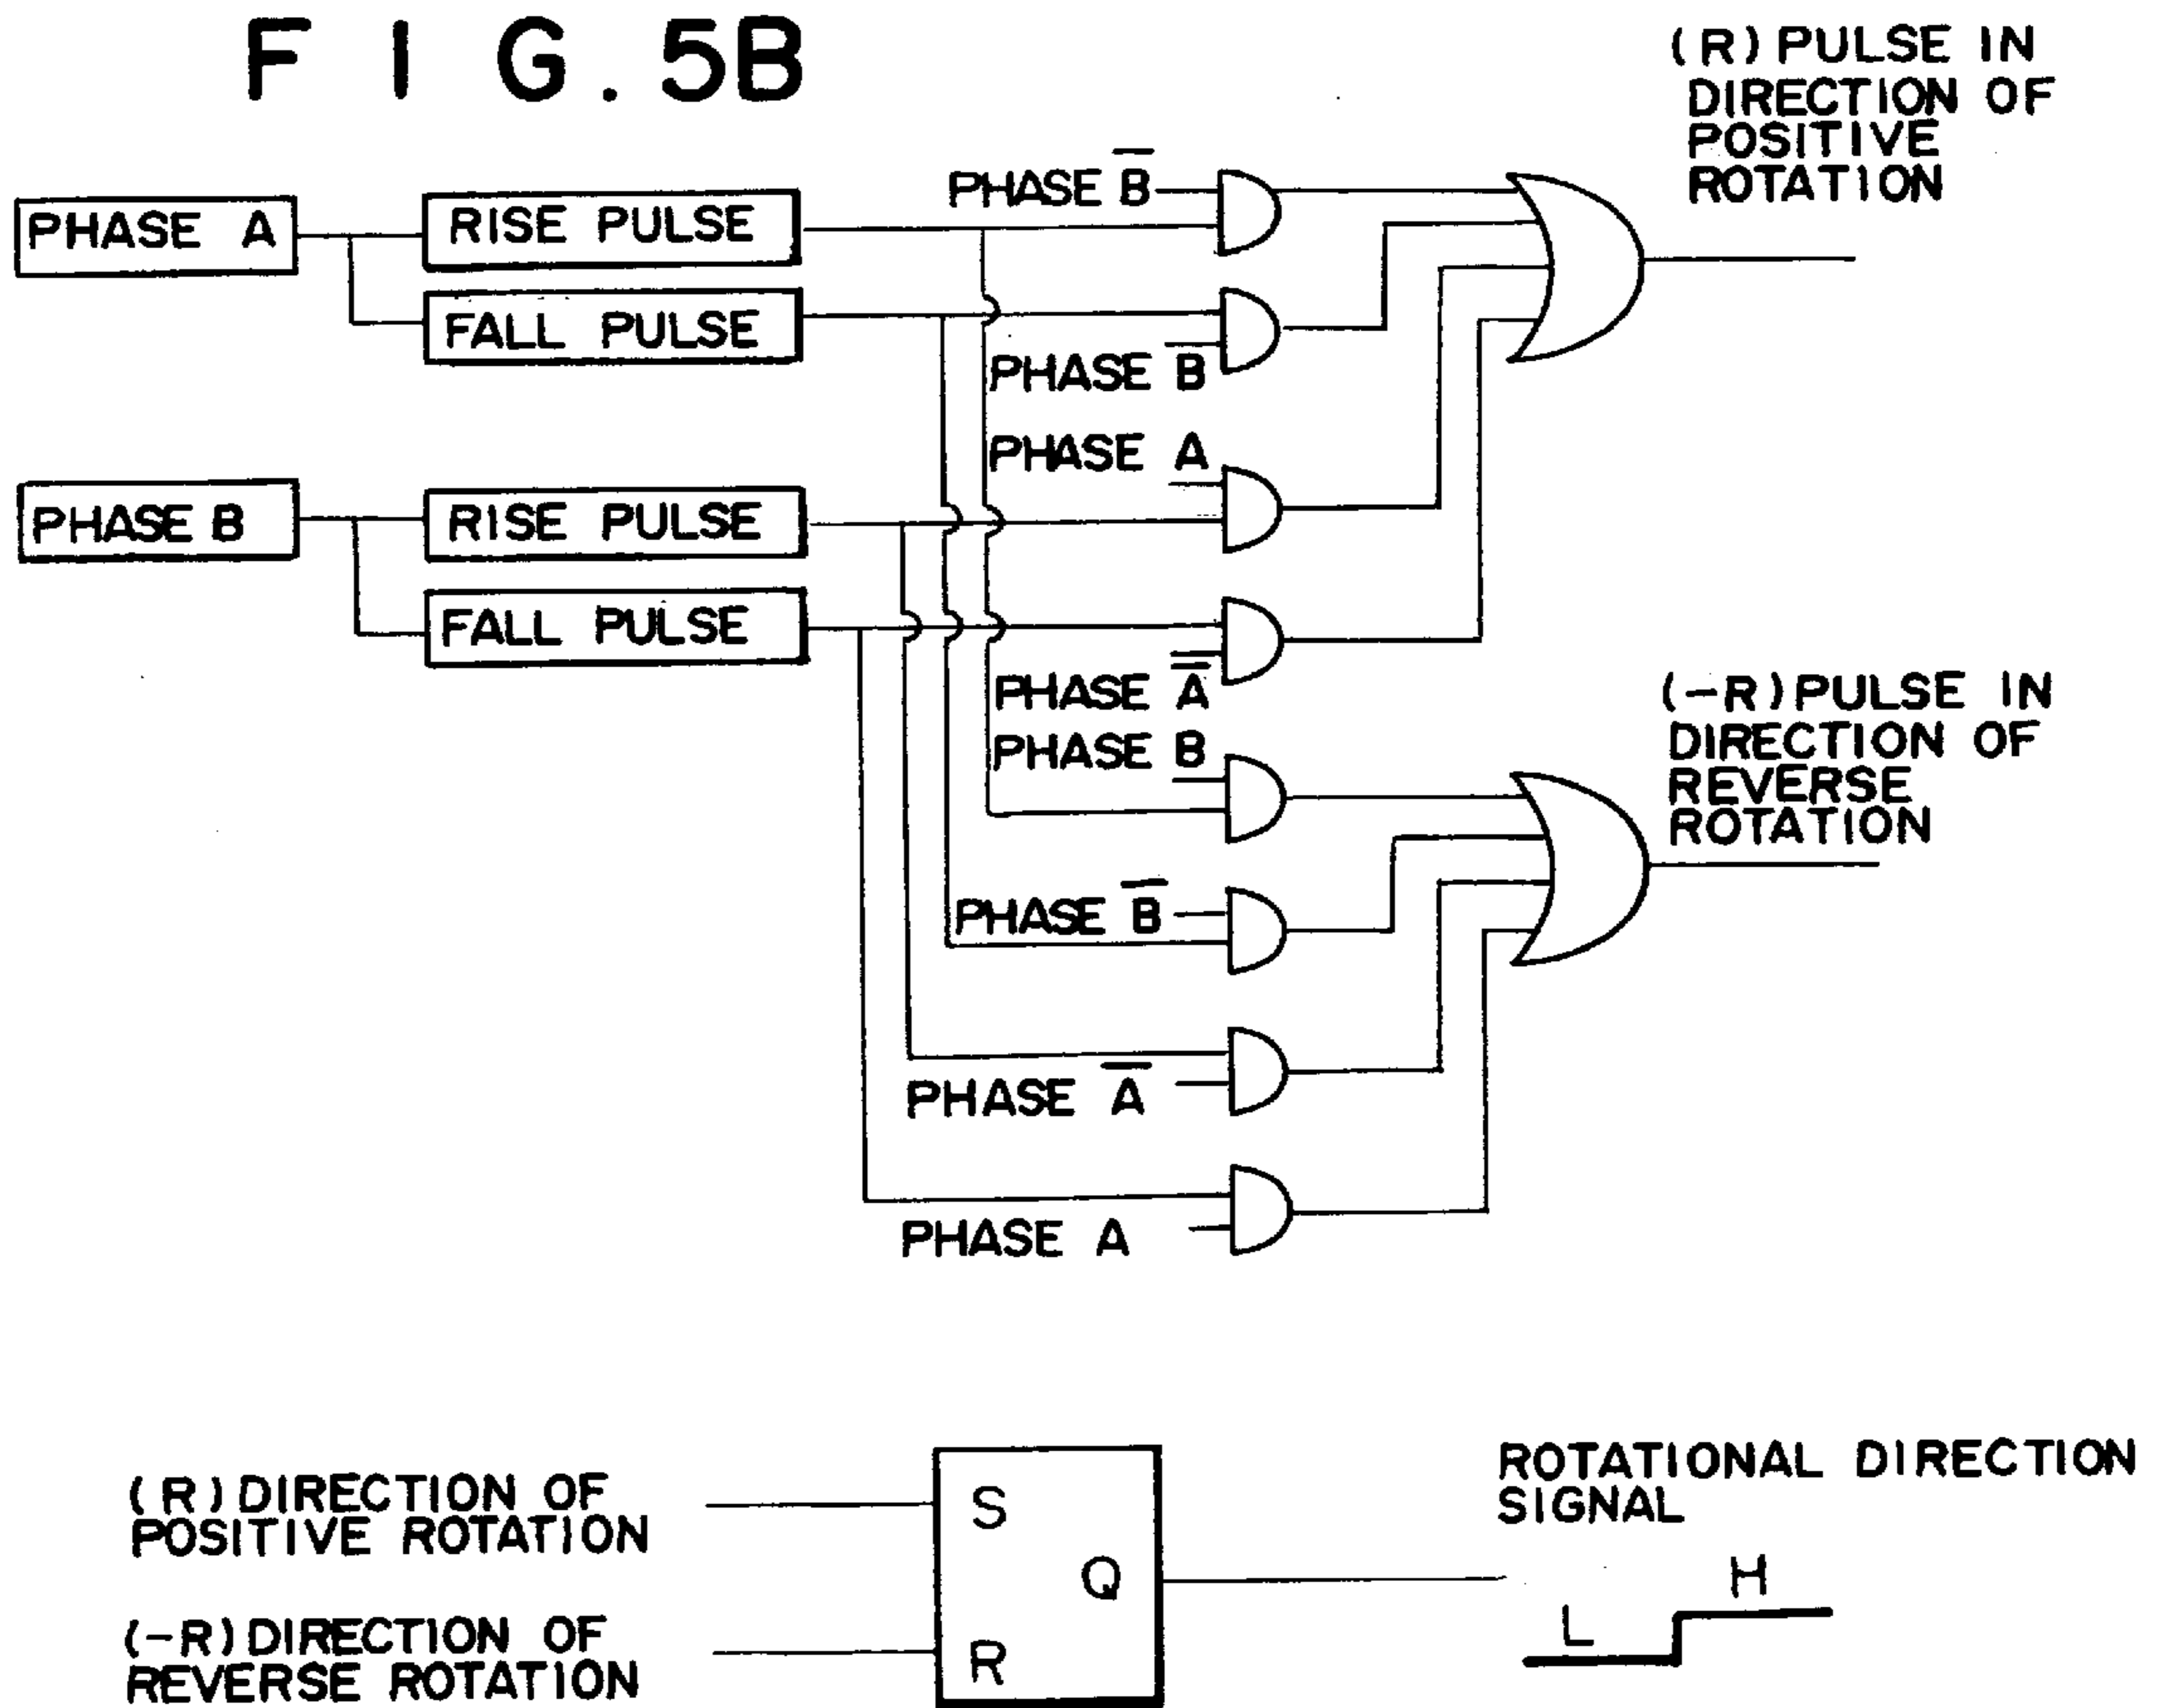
FIG.5B

(R) PULSE IN DIRECTION OF POSITIVE ROTATION

PHASE A

RISE PULSE

FALL PULSE

PHASE $\overline{B}$

PHASE B

PHASE A

PHASE B

RISE PULSE

FALL PULSE

PHASE $\overline{A}$

(-R) PULSE IN DIRECTION OF REVERSE ROTATION

PHASE B

PHASE $\overline{B}$

PHASE $\overline{A}$

PHASE A

(R) DIRECTION OF POSITIVE ROTATION

(-R) DIRECTION OF REVERSE ROTATION

S

Q

R

ROTATIONAL DIRECTION SIGNAL

H

L